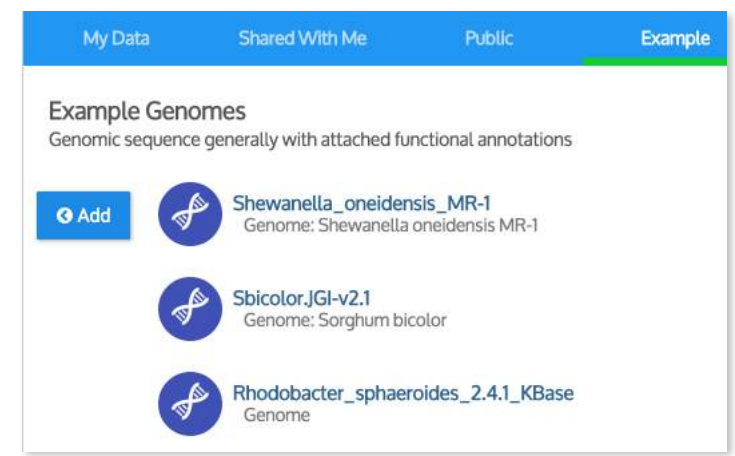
My Data Shared With Me Public Example

Example Genomes
Genomic sequence generally with attached functional annotations

Add

Shewanella_oneidensis_MR-1
Genome: Shewanella oneidensis MR-1

Sbicolor.JGI-v2.1
Genome: Sorghum bicolor

Rhodobacter_sphaeroides_2.4.1_KBase
Genome